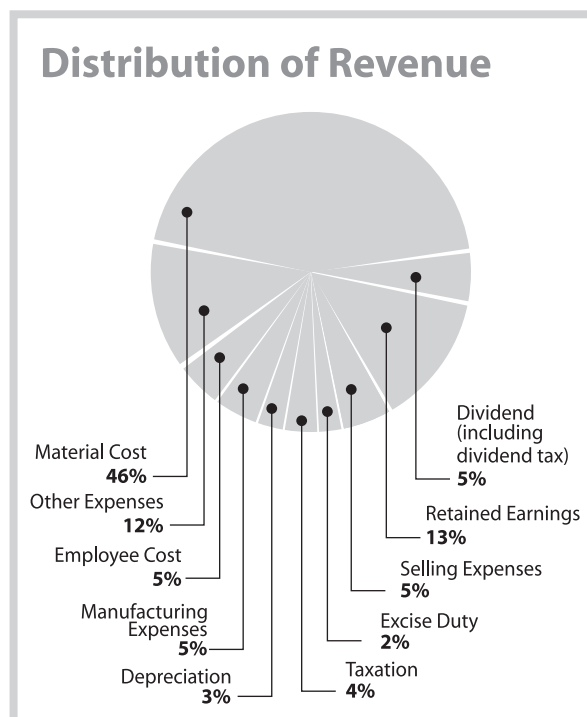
Distribution of Revenue

Material Cost
46%

Other Expenses
12%

Employee Cost
5%

Manufacturing Expenses
5%

Depreciation
3%

Taxation
4%

Excise Duty
2%

Selling Expenses
5%

Retained Earnings
13%

Dividend (including dividend tax)
5%